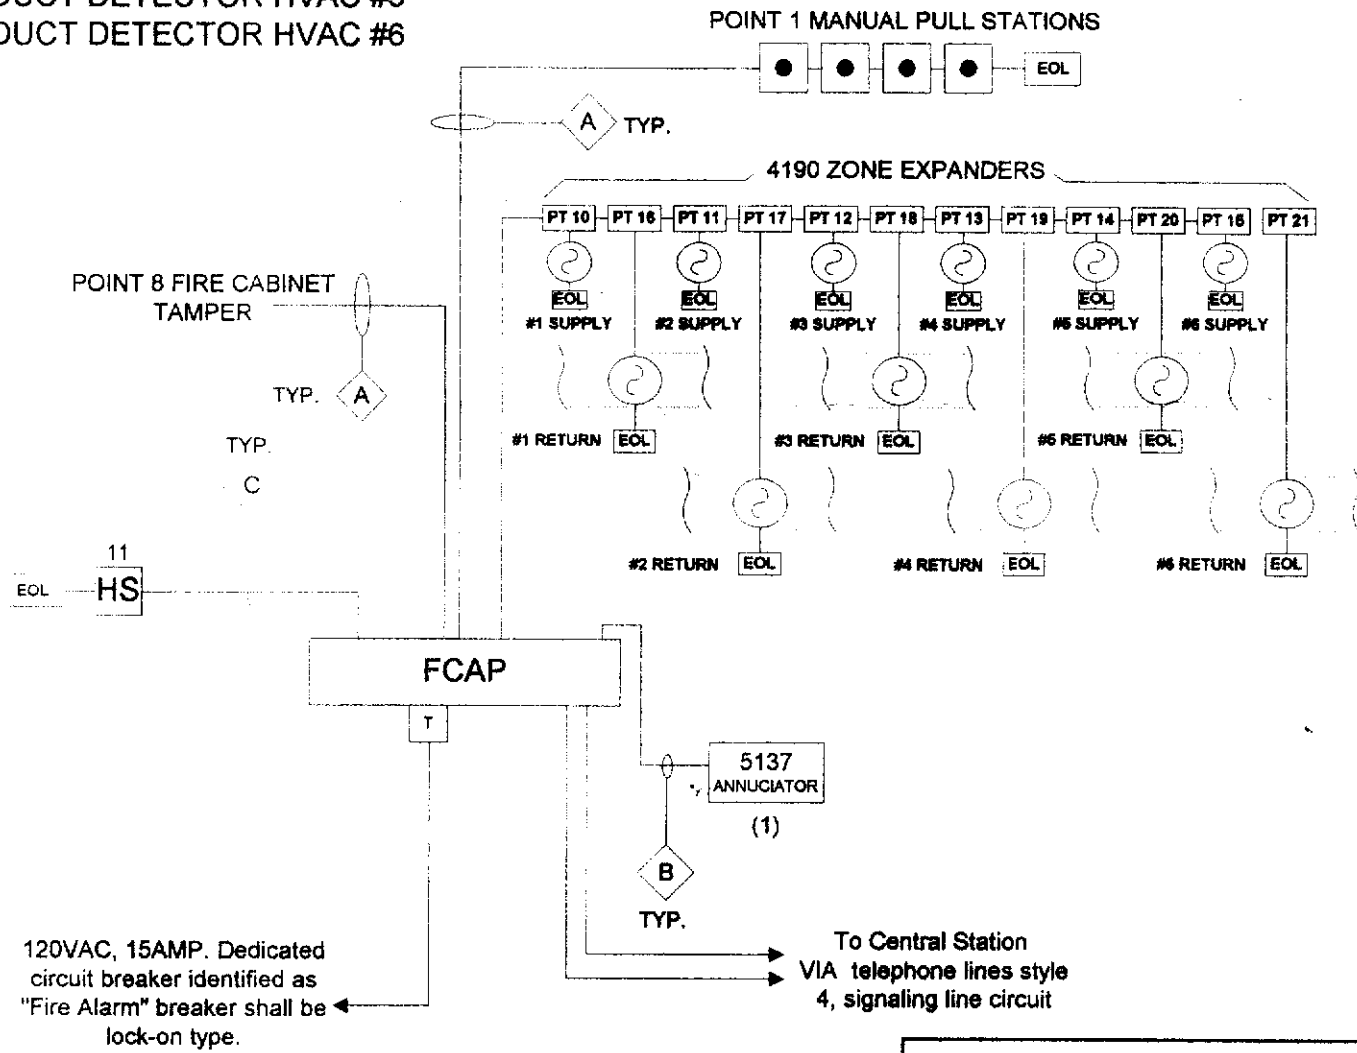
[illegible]UCT DETECTOR HVAC #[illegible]
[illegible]UCT DETECTOR HVAC #6

POINT 1 MANUAL PULL STATIONS

EOL

A TYP.

4190 ZONE EXPANDERS

PT 10 PT 16 PT 11 PT 17 PT 12 PT 18 PT 13 PT 19 PT 14 PT 20 PT 15 PT 21

EOL EOL EOL EOL EOL EOL

#1 SUPPLY #2 SUPPLY #3 SUPPLY #4 SUPPLY #5 SUPPLY #6 SUPPLY

POINT 8 FIRE CABINET TAMPER

TYP. A

TYP.

C

#1 RETURN EOL

#3 RETURN EOL

#5 RETURN EOL

#2 RETURN EOL

#4 RETURN EOL

#6 RETURN EOL

11

EOL HS

FCAP

T

5137 ANNUCIATOR

(1)

B

TYP.

To Central Station VIA telephone lines style 4, signaling line circuit

120VAC, 15AMP. Dedicated circuit breaker identified as "Fire Alarm" breaker shall be lock-on type.